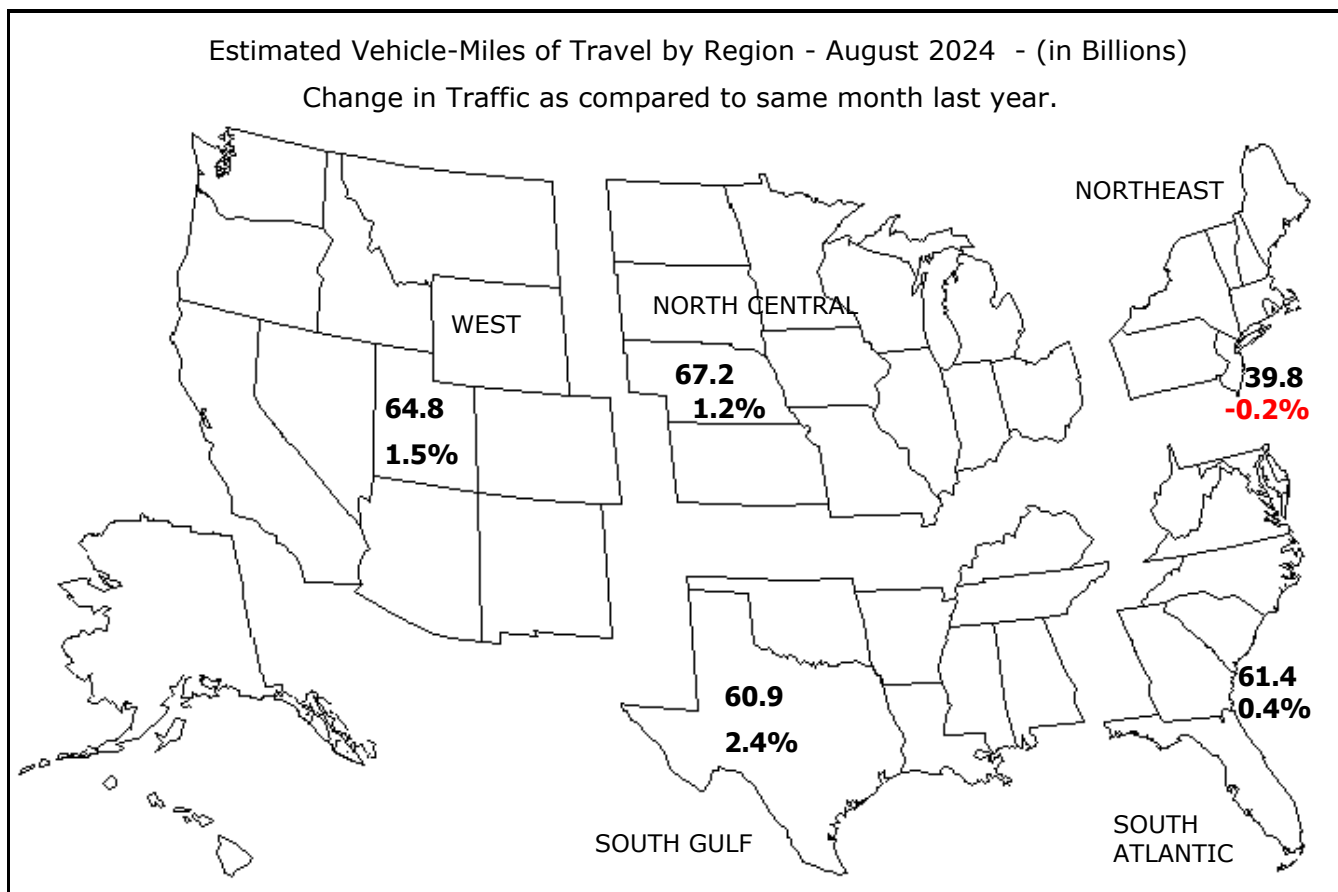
Estimated Vehicle-Miles of Travel by Region - August 2024 - (in Billions)

Change in Traffic as compared to same month last year.

NORTHEAST

WEST

NORTH CENTRAL

67.2
1.2%

64.8
1.5%

39.8
-0.2%

60.9
2.4%

61.4
0.4%

SOUTH GULF

SOUTH ATLANTIC